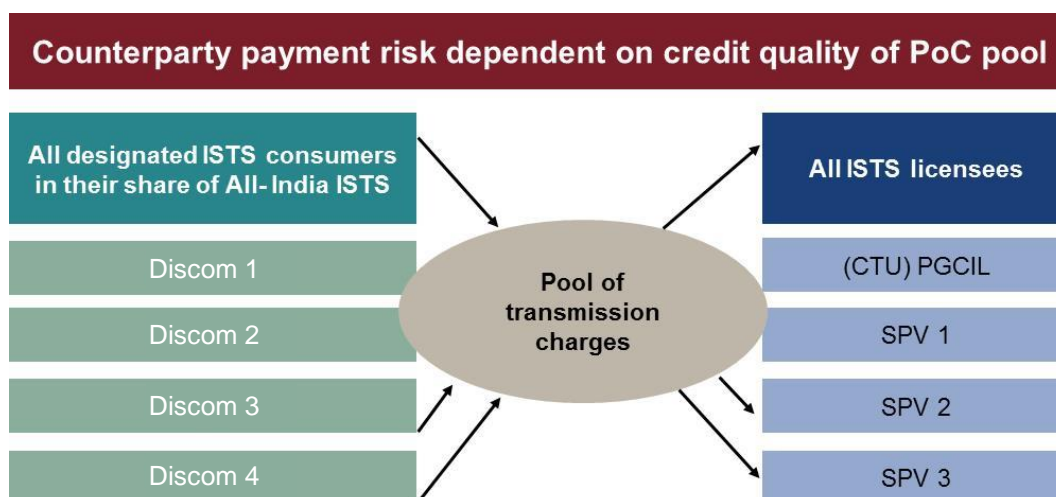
Counterparty payment risk dependent on credit quality of PoC pool

All designated ISTS consumers in their share of All- India ISTS

Discom 1

Discom 2

Discom 3

Discom 4

Pool of transmission charges

All ISTS licensees

(CTU) PGCIL

SPV 1

SPV 2

SPV 3